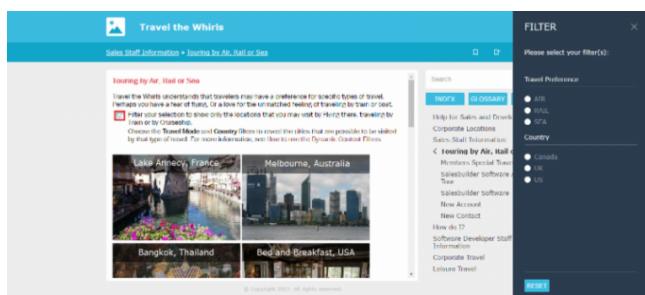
Travel the Whirls

Sales Staff Information > Touring by Air, Rail or Sea

Touring by Air, Rail or Sea

Travel the Whirls understands that travelers may have a preference for specific types of travel. Perhaps you have a fear of flying. Or a love for the unmatched feeling of traveling by train or boat.

Filter your selection to show only the locations that you may visit by flying there, traveling by train or by Cruiseship.

Choose the Travel Mode and Country filters to reveal the cities that are possible to be visited by that type of travel. For more information, see How to use the Dynamic Content Filters.

Lake Annecy, France

Melbourne, Australia

Bangkok, Thailand

Bed and Breakfast, USA

© Copyright 2021. All rights reserved.

Search

INDEX

GLOSSARY

Help for Sales and Develo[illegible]

Corporate Locations

Sales Staff Information

Touring by Air, Rail o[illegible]

Members Special Trave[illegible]

Salesbuilder Software A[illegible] Tree

Salesbuilder Software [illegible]

New Account

New Contact

How do I?

Software Developer Staff Information

Corporate Travel

Leisure Travel

FILTER

×

Please select your filter(s):

Travel Preference

AIR

RAIL

SEA

Country

Canada

UK

US

RESET